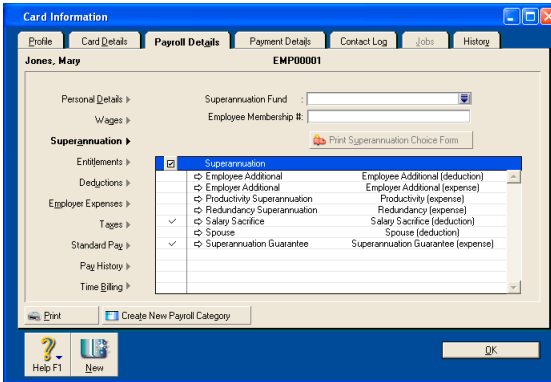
Card Information

Profile | Card Details | Payroll Details | Payment Details | Contact Log | Jobs | History

Jones, Mary

EMP00001

Personal Details ▶
Wages ▶
Superannuation ▶
Entitlements ▶
Deductions ▶
Employer Expenses ▶
Taxes ▶
Standard Pay ▶
Pay History ▶
Time Billing ▶

Superannuation Fund :
Employee Membership #:

Print Superannuation Choice Form

| ☑ | Superannuation | |
|---|---|---|
| | Employee Additional | Employee Additional (deduction) |
| | Employer Additional | Employer Additional (expense) |
| | Productivity Superannuation | Productivity (expense) |
| | Redundancy Superannuation | Redundancy (expense) |
| ✓ | Salary Sacrifice | Salary Sacrifice (deduction) |
| | Spouse | Spouse (deduction) |
| ✓ | Superannuation Guarantee | Superannuation Guarantee (expense) |

Print

Create New Payroll Category

Help F1

New

OK